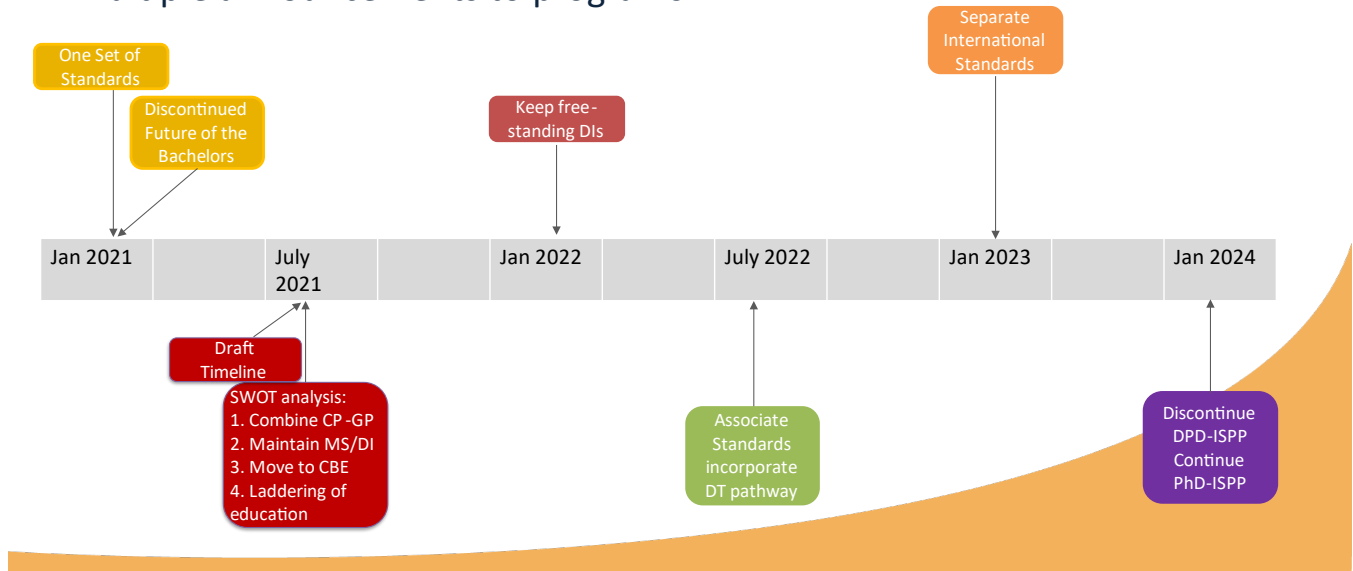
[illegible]

One Set of Standards

Discontinued Future of the Bachelors

Keep free-standing DIs

Separate International Standards

| Jan 2021 | | July 2021 | | Jan 2022 | | July 2022 | | Jan 2023 | | Jan 2024 |
|---|---|---|---|---|---|---|---|---|---|---|

Draft Timeline

SWOT analysis:
1. Combine CP -GP
2. Maintain MS/DI
3. Move to CBE
4. Laddering of education

Associate Standards incorporate DT pathway

Discontinue DPD-ISPP
Continue PhD-ISPP